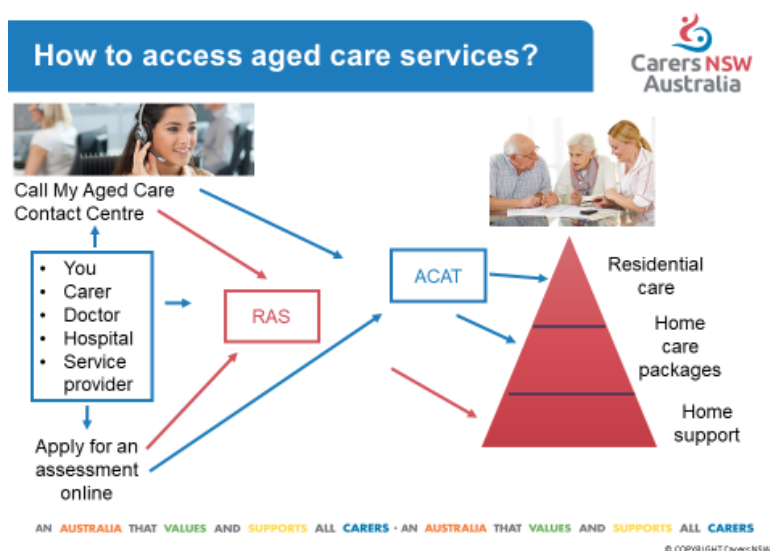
How to access aged care services?

Carers NSW Australia

Call My Aged Care Contact Centre

- You
- Carer
- Doctor
- Hospital
- Service provider

Apply for an assessment online

RAS

ACAT

Residential care

Home care packages

Home support

AN AUSTRALIA THAT VALUES AND SUPPORTS ALL CARERS • AN AUSTRALIA THAT VALUES AND SUPPORTS ALL CARERS

© COPYRIGHT Carers NSW